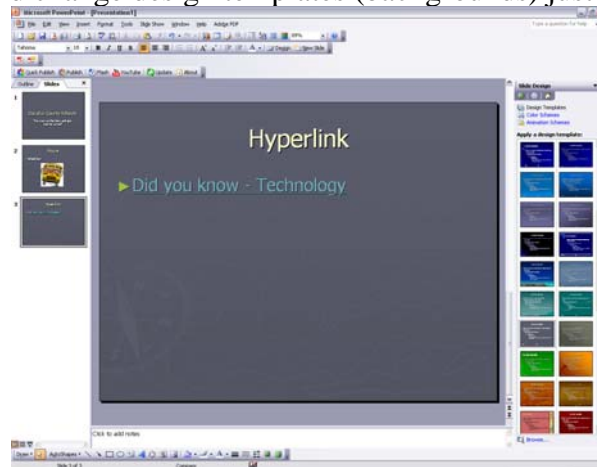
Microsoft PowerPoint - [Presentation1]

File Edit View Insert Format Tools Slide Show Window Help Adobe PDF

Type a question for help

Tahoma 18 B I U S Design New Slide

Quick Publish Publish Flash YouTube Update About

Outline Slides

1

2

3

Hyperlink

Did you know - Technology

Slide Design

Design Templates

Color Schemes

Animation Schemes

Apply a design template:

Click to add notes

Browse...

Draw AutoShapes

Slide 3 of 3